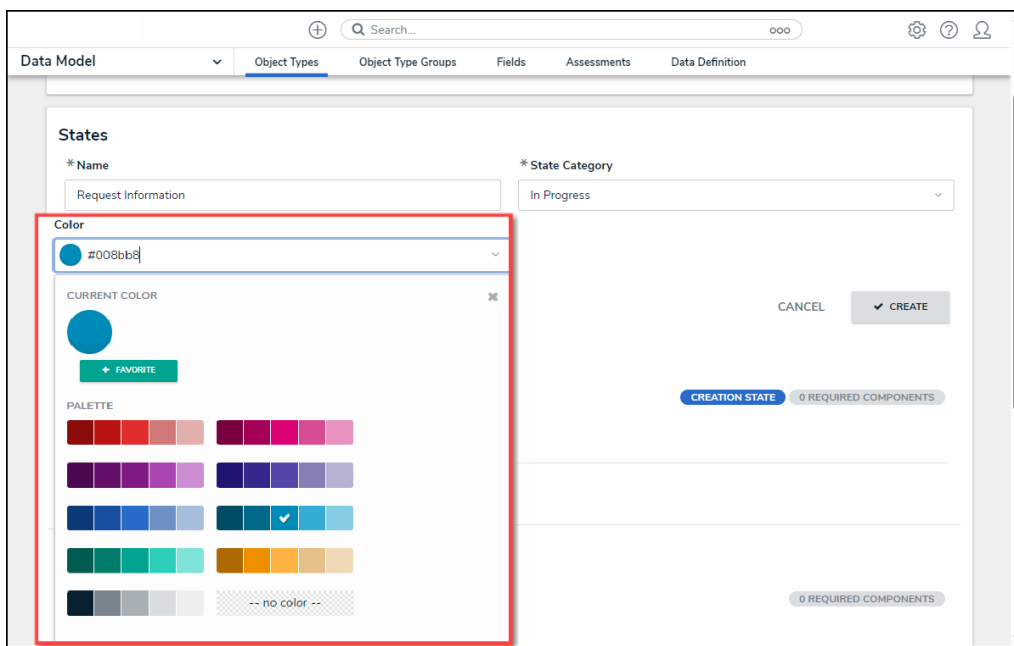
Search...

Data Model

Object Types

Object Type Groups

Fields

Assessments

Data Definition

States

*Name

Request Information

*State Category

In Progress

Color

#008bb8

CURRENT COLOR

✚ FAVORITE

PALETTE

-- no color --

CANCEL

✔ CREATE

CREATION STATE

0 REQUIRED COMPONENTS

0 REQUIRED COMPONENTS